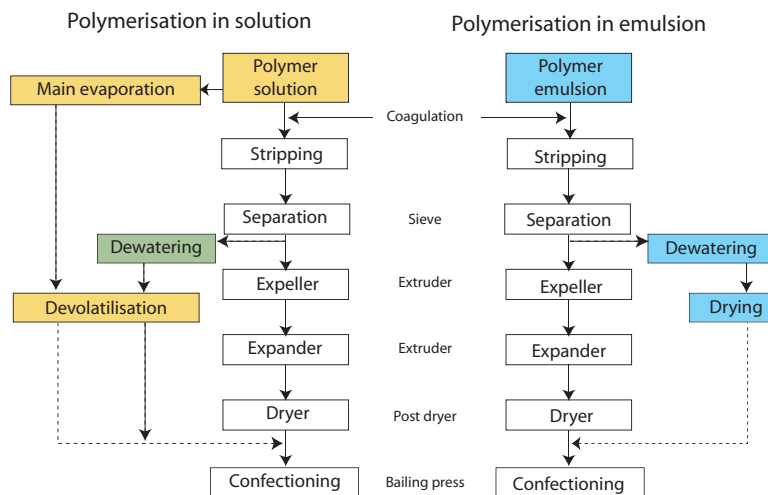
Polymerisation in solution

Polymerisation in emulsion

Main evaporation

Polymer solution

Coagulation

Polymer emulsion

Stripping

Stripping

Separation

Sieve

Separation

Dewatering

Dewatering

Expeller

Extruder

Expeller

Devolatilisation

Drying

Expander

Extruder

Expander

Dryer

Post dryer

Dryer

Confectioning

Bailing press

Confectioning